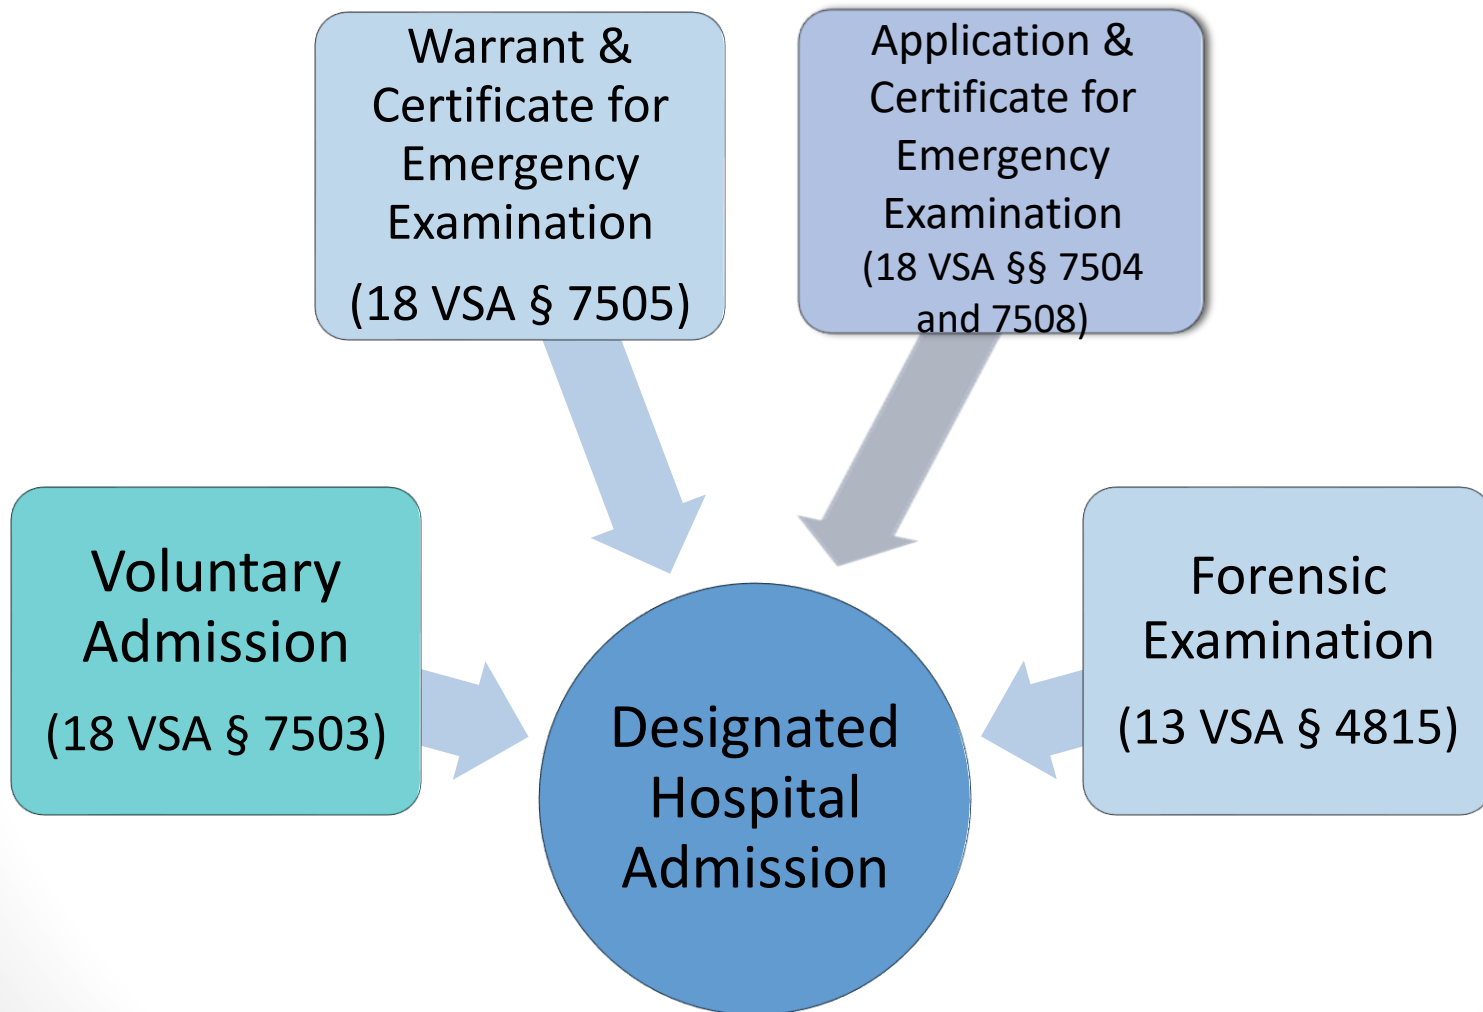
Warrant & Certificate for Emergency Examination

(18 VSA § 7505)

Application & Certificate for Emergency Examination
(18 VSA §§ 7504 and 7508)

Voluntary Admission

(18 VSA § 7503)

Designated Hospital Admission

Forensic Examination

(13 VSA § 4815)